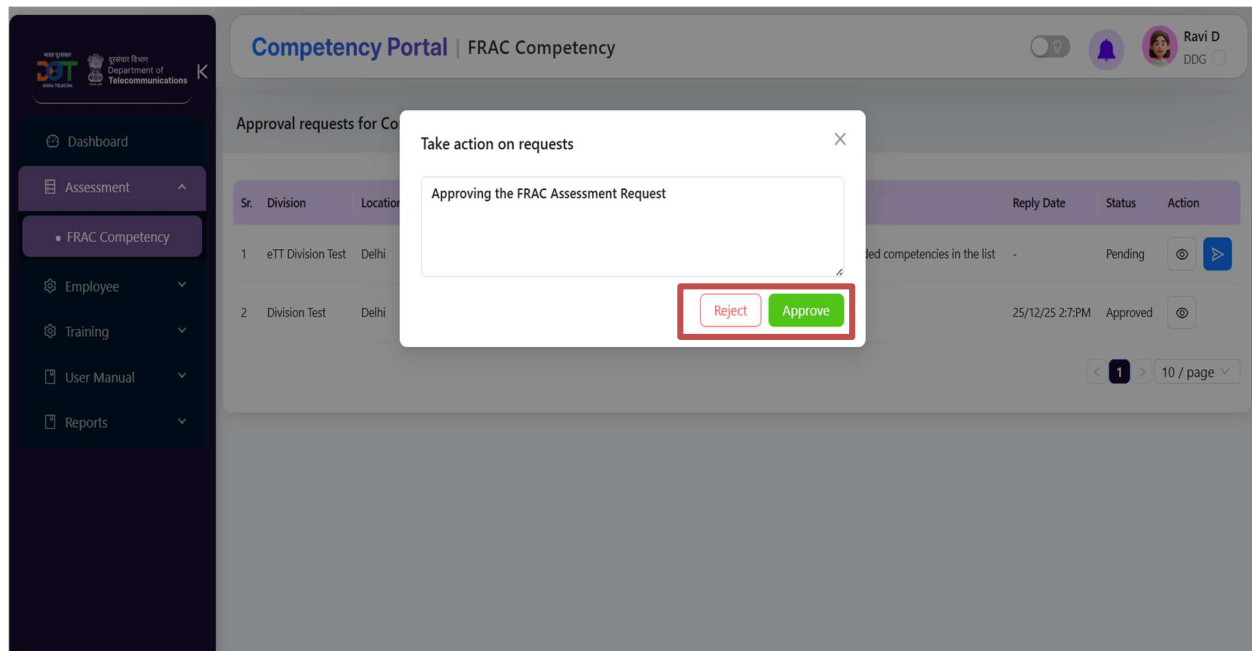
भारत दूरसंचार DOT दूरसंचार विभाग Department of Telecommunications K

Dashboard

Assessment

• FRAC Competency

Employee

Training

User Manual

Reports

Competency Portal | FRAC Competency

Ravi D
DDG

Approval requests for Co

| Sr. | Division | Location | | Reply Date | Status | Action |
|---|---|---|---|---|---|---|
| 1 | eTT Division Test | Delhi | ded competencies in the list | - | Pending | |
| 2 | Division Test | Delhi | | 25/12/25 2:7:PM | Approved | |

1 10 / page

Take action on requests

Approving the FRAC Assessment Request

Reject Approve